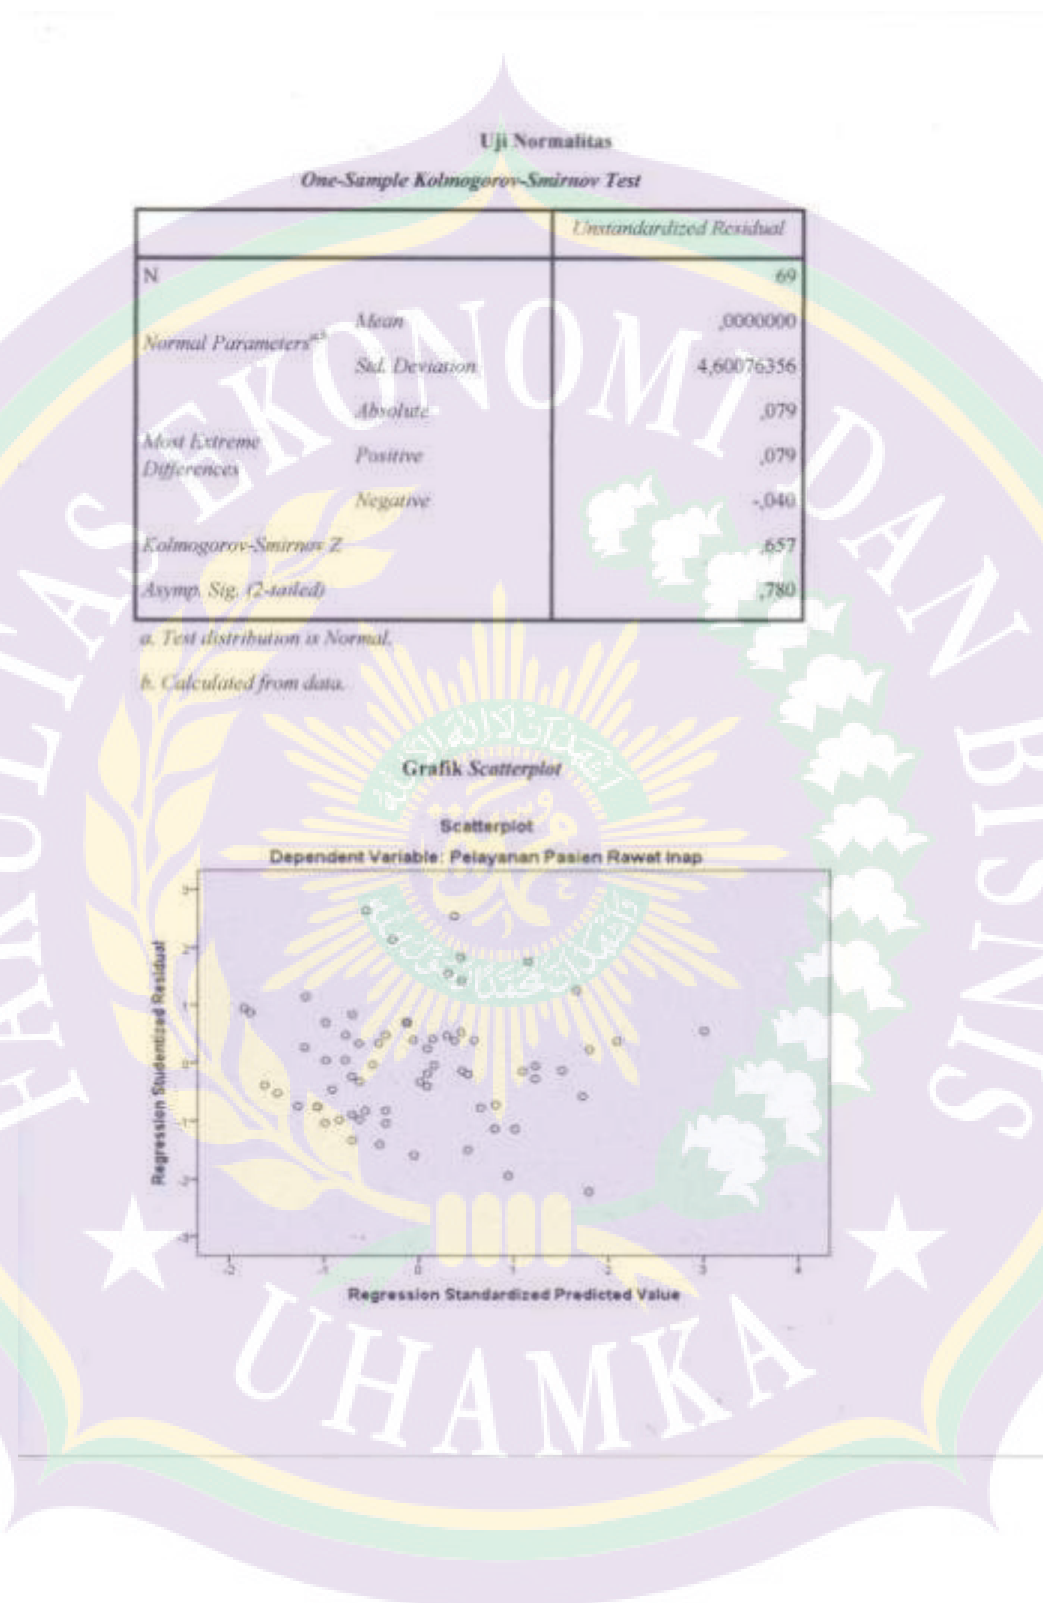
Uji Normalitas

One-Sample Kolmogorov-Smirnov Test

| | | Unstandardized Residual |
|---|---|---|
| N | | 69 |
| Normal Parameters$^{a,b}$ | Mean | ,0000000 |
| | Std. Deviation | 4,60076356 |
| Most Extreme Differences | Absolute | ,079 |
| | Positive | ,079 |
| | Negative | -,040 |
| Kolmogorov-Smirnov Z | | ,657 |
| Asymp. Sig. (2-tailed) | | ,780 |

a. Test distribution is Normal.

b. Calculated from data.

Grafik Scatterplot

Scatterplot

Dependent Variable: Pelayanan Pasien Rawat Inap

Regression Studentized Residual

3
2
1
0
-1
-2
-3

-2 -1 0 1 2 3 4

Regression Standardized Predicted Value

FAKULTAS EKONOMI DAN BISNIS

UHAMKA